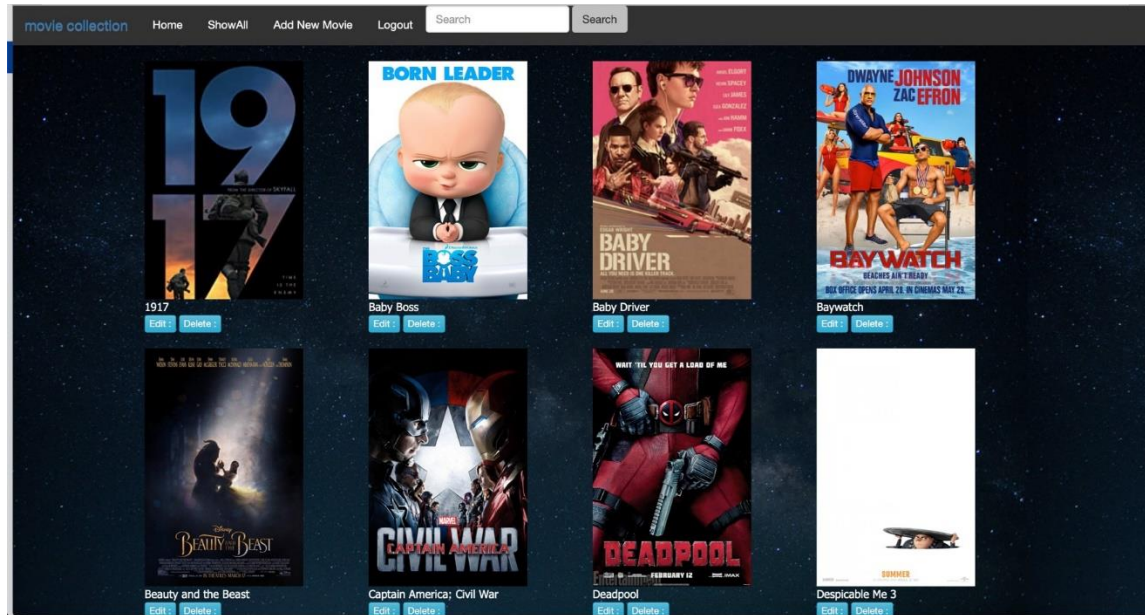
movie collection Home ShowAll Add New Movie Logout Search Search

1917
FROM THE DIRECTOR OF SKYFALL
TIME IS THE ENEMY
1917
Edit : Delete :

BORN LEADER
BOSS BABY
Baby Boss
Edit : Delete :

BABY DRIVER
ALL YOU NEED IS ONE KILLER TRACK.
Baby Driver
Edit : Delete :

DWAYNE JOHNSON ZAC EFRON
BAYWATCH
BEACHES AIN'T READY.
BOX OFFICE OPENS APRIL 28. IN CINEMAS MAY 25.
Baywatch
Edit : Delete :

Disney
BEAUTY AND THE BEAST
Beauty and the Beast
Edit : Delete :

MARVEL
CIVIL WAR
CAPTAIN AMERICA
Captain America; Civil War
Edit : Delete :

WAIT 'TIL YOU GET A LOAD OF ME
DEADPOOL
FEBRUARY 12
Deadpool
Edit : Delete :

SUMMER
Despicable Me 3
Edit : Delete :